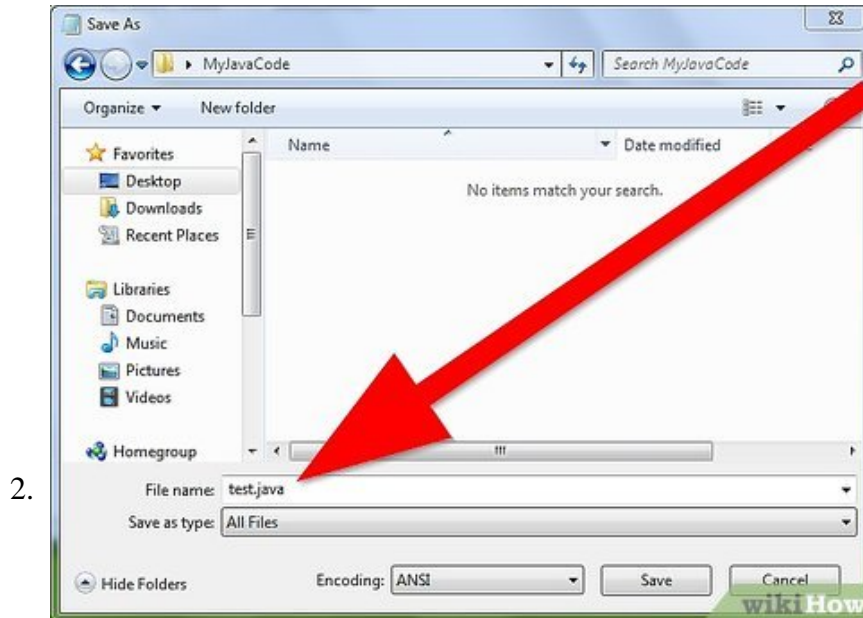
Save As

MyJavaCode

Search MyJavaCode

Organize ▾ New folder

Favorites
Desktop
Downloads
Recent Places

Libraries
Documents
Music
Pictures
Videos

Homegroup

Name

Date modified

No items match your search.

2.

File name: test.java

Save as type: All Files

Hide Folders

Encoding: ANSI

Save

Cancel

wikiHow